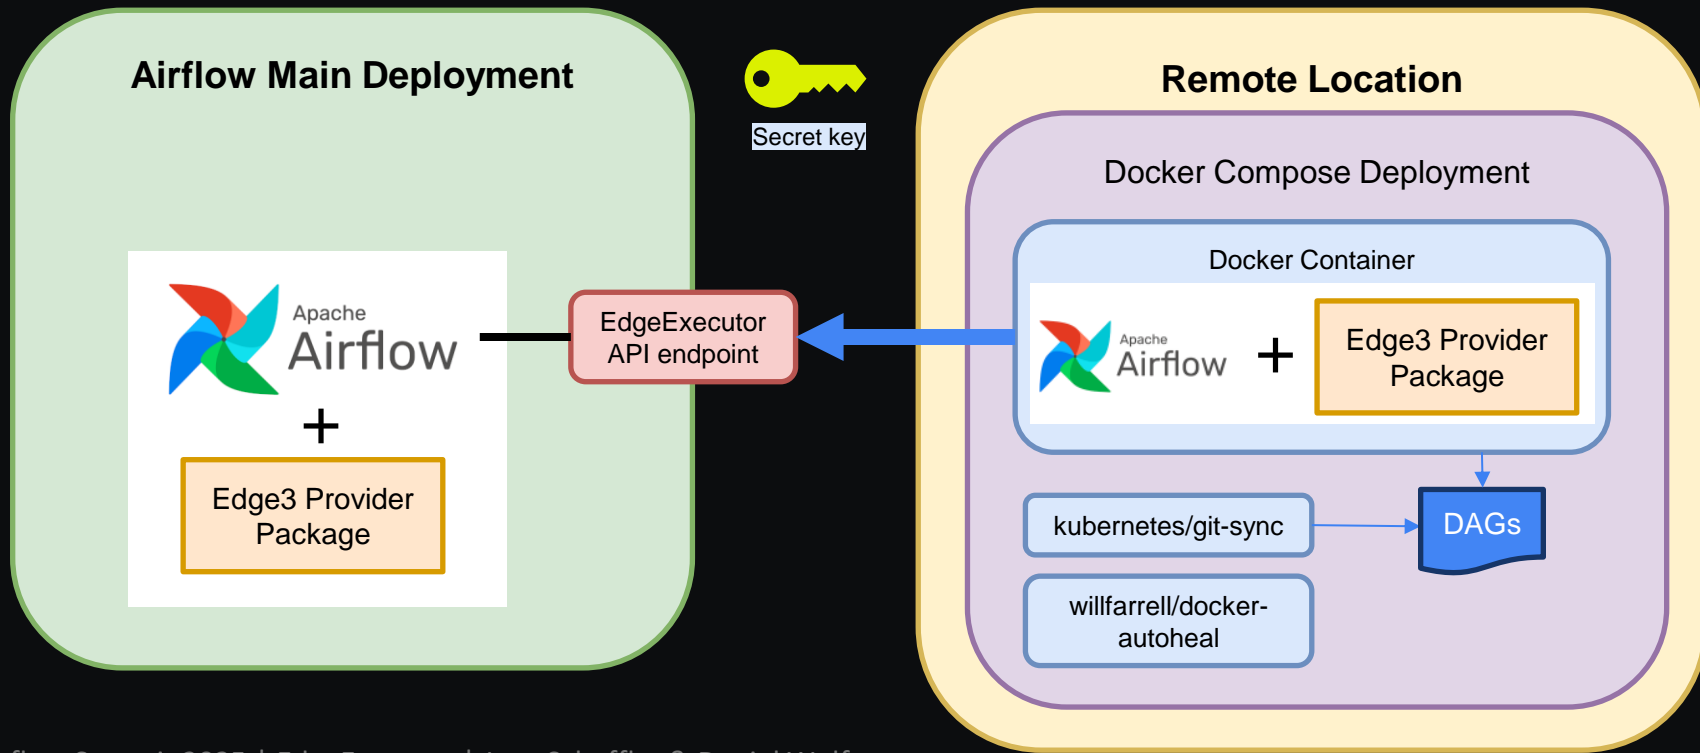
Airflow Main Deployment

Secret key

Remote Location

Docker Compose Deployment

Docker Container

Apache
Airflow

+

Edge3 Provider Package

EdgeExecutor API endpoint

Apache
Airflow

+

Edge3 Provider Package

kubernetes/git-sync

DAGs

willfarrell/docker-autoheal

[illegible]